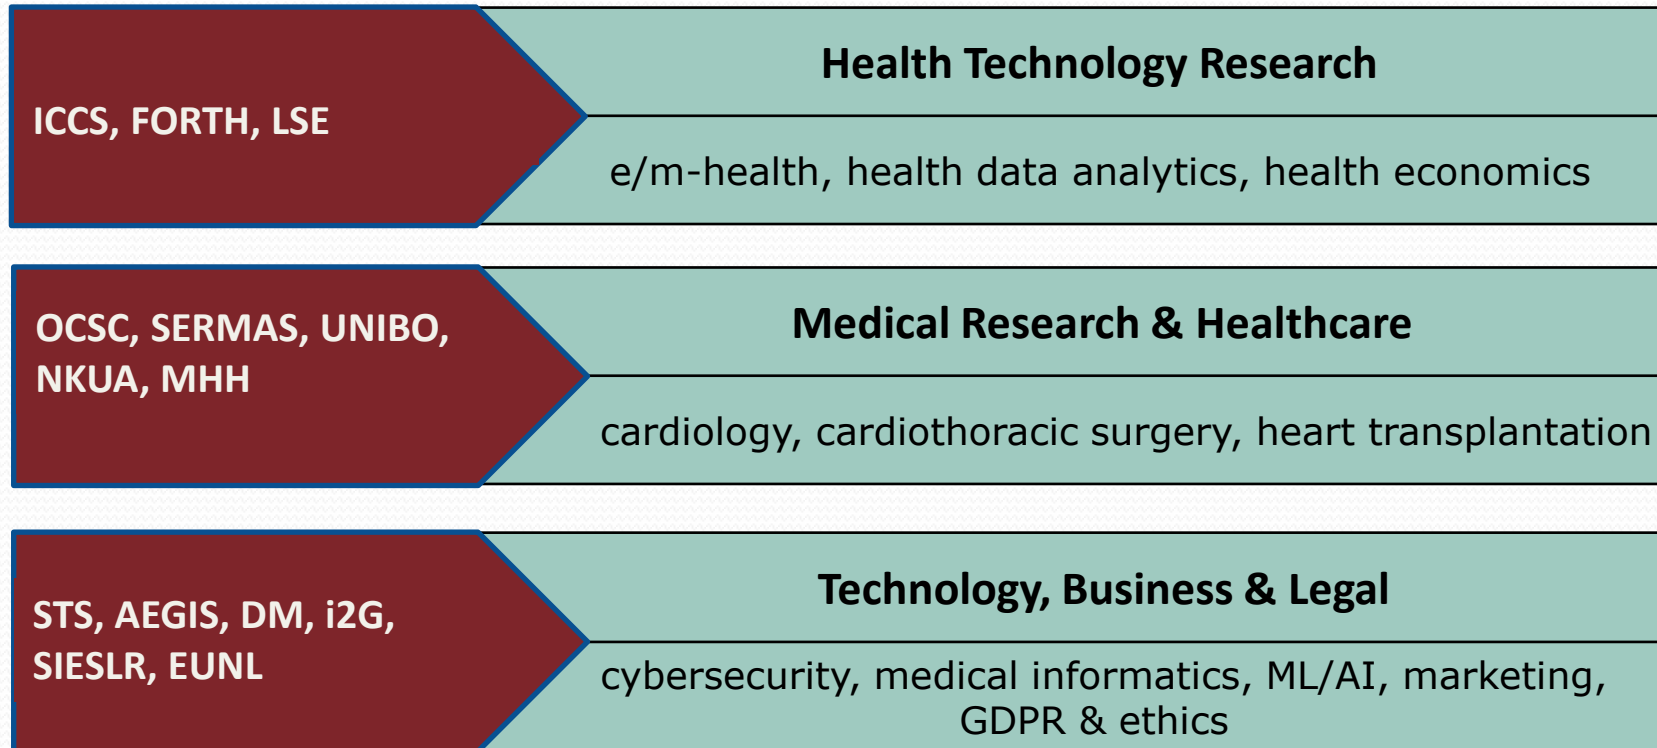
ICCS, FORTH, LSE

Health Technology Research

e/m-health, health data analytics, health economics

OCSC, SERMAS, UNIBO, NKUA, MHH

Medical Research & Healthcare

cardiology, cardiothoracic surgery, heart transplantation

STS, AEGIS, DM, i2G, SIESLR, EUNL

Technology, Business & Legal

cybersecurity, medical informatics, ML/AI, marketing, GDPR & ethics